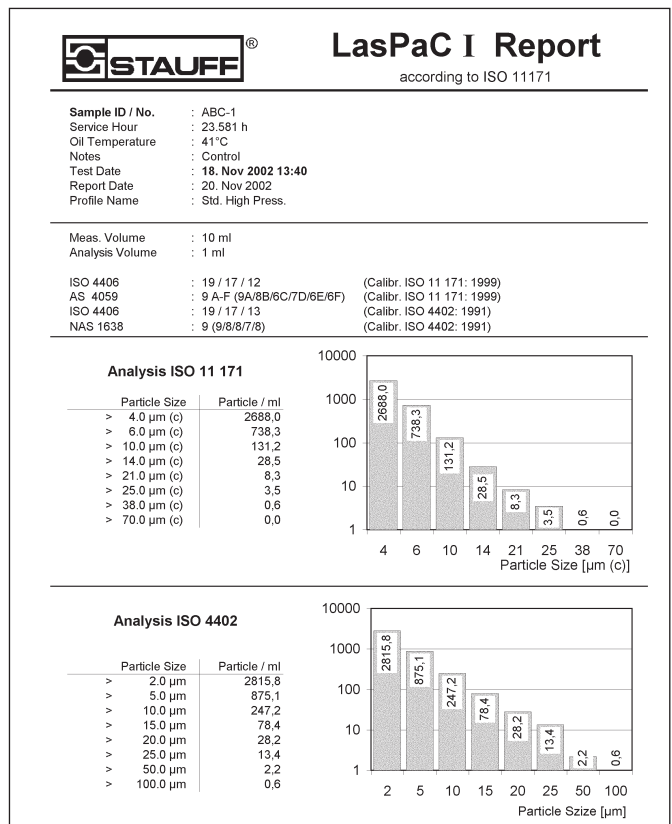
STAUFF®

LasPaC I Report
according to ISO 11171

Sample ID / No. : ABC-1
Service Hour : 23.581 h
Oil Temperature : 41°C
Notes : Control
Test Date : 18. Nov 2002 13:40
Report Date : 20. Nov 2002
Profile Name : Std. High Press.

Meas. Volume : 10 ml
Analysis Volume : 1 ml

ISO 4406 : 19 / 17 / 12 (Calibr. ISO 11 171: 1999)
AS 4059 : 9 A-F (9A/8B/6C/7D/6E/6F) (Calibr. ISO 11 171: 1999)
ISO 4406 : 19 / 17 / 13 (Calibr. ISO 4402: 1991)
NAS 1638 : 9 (9/8/8/7/8) (Calibr. ISO 4402: 1991)

Analysis ISO 11 171

| Particle Size | Particle / ml |
|---|---|
| > 4.0 µm (c) | 2688,0 |
| > 6.0 µm (c) | 738,3 |
| > 10.0 µm (c) | 131,2 |
| > 14.0 µm (c) | 28,5 |
| > 21.0 µm (c) | 8,3 |
| > 25.0 µm (c) | 3,5 |
| > 38.0 µm (c) | 0,6 |
| > 70.0 µm (c) | 0,0 |

10000
1000
100
10
1
2688,0
738,3
131,2
28,5
8,3
3,5
0,6
0,0
4 6 10 14 21 25 38 70
Particle Size [µm (c)]

Analysis ISO 4402

| Particle Size | Particle / ml |
|---|---|
| > 2.0 µm | 2815,8 |
| > 5.0 µm | 875,1 |
| > 10.0 µm | 247,2 |
| > 15.0 µm | 78,4 |
| > 20.0 µm | 28,2 |
| > 25.0 µm | 13,4 |
| > 50.0 µm | 2,2 |
| > 100.0 µm | 0,6 |

10000
1000
100
10
1
2815,8
875,1
247,2
78,4
28,2
13,4
2,2
0,6
2 5 10 15 20 25 50 100
Particle Szize [µm]